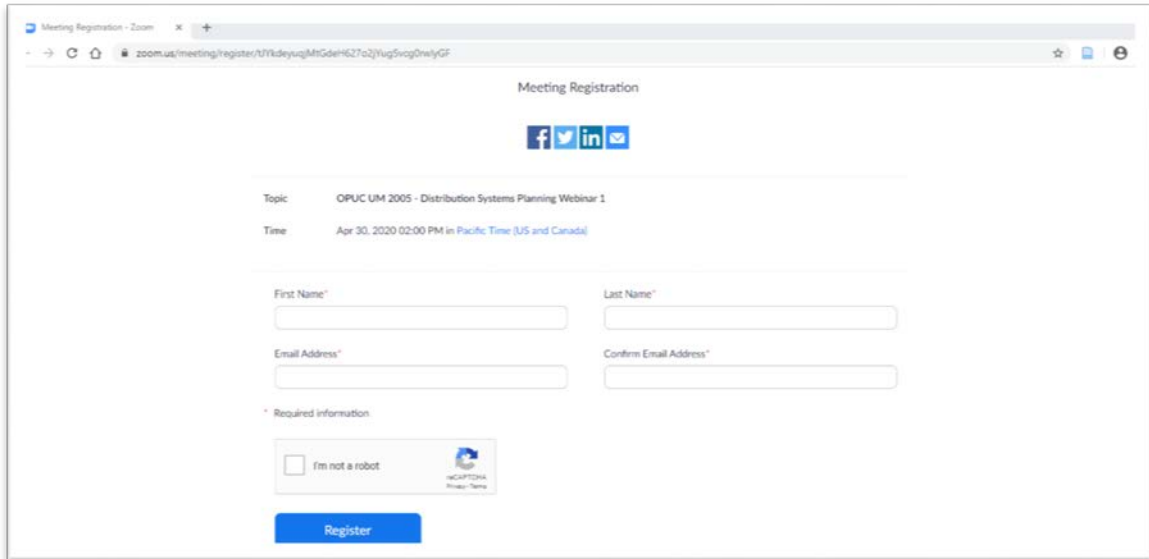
Meeting Registration - Zoom ×
zoom.us/meeting/register/tJYkdeyuqjMtGdeH627o2jYug5vcg0rwlyGF

Meeting Registration

Topic OPUC UM 2005 - Distribution Systems Planning Webinar 1

Time Apr 30, 2020 02:00 PM in Pacific Time (US and Canada)

First Name*

Last Name*

Email Address*

Confirm Email Address*

* Required information

I'm not a robot

reCAPTCHA
Privacy - Terms

Register